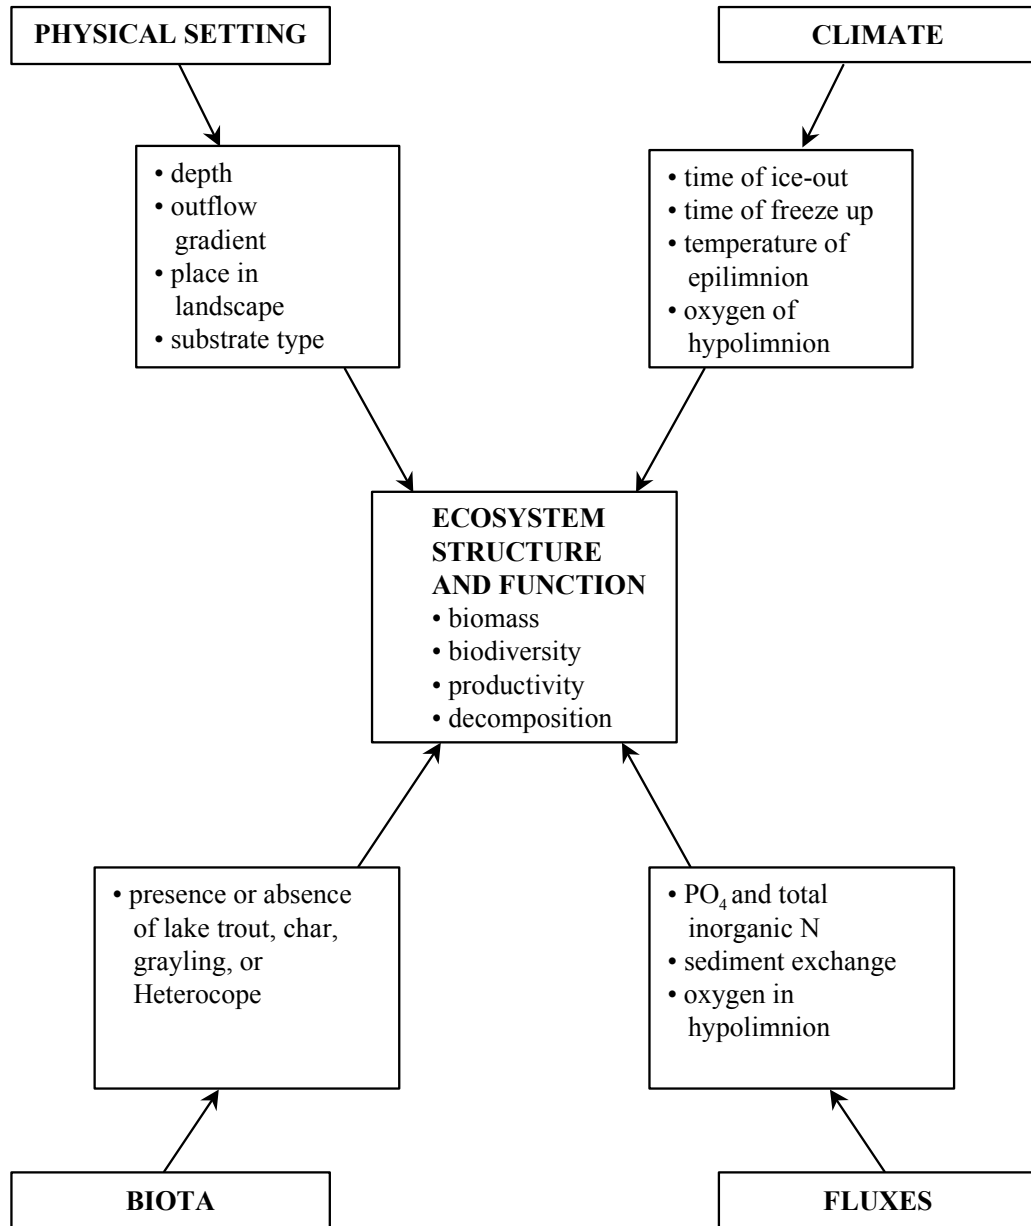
PHYSICAL SETTING

CLIMATE

• depth
• outflow gradient
• place in landscape
• substrate type

• time of ice-out
• time of freeze up
• temperature of epilimnion
• oxygen of hypolimnion

ECOSYSTEM STRUCTURE AND FUNCTION
• biomass
• biodiversity
• productivity
• decomposition

• presence or absence of lake trout, char, grayling, or Heterocope

• $PO_4$ and total inorganic N
• sediment exchange
• oxygen in hypolimnion

BIOTA

FLUXES